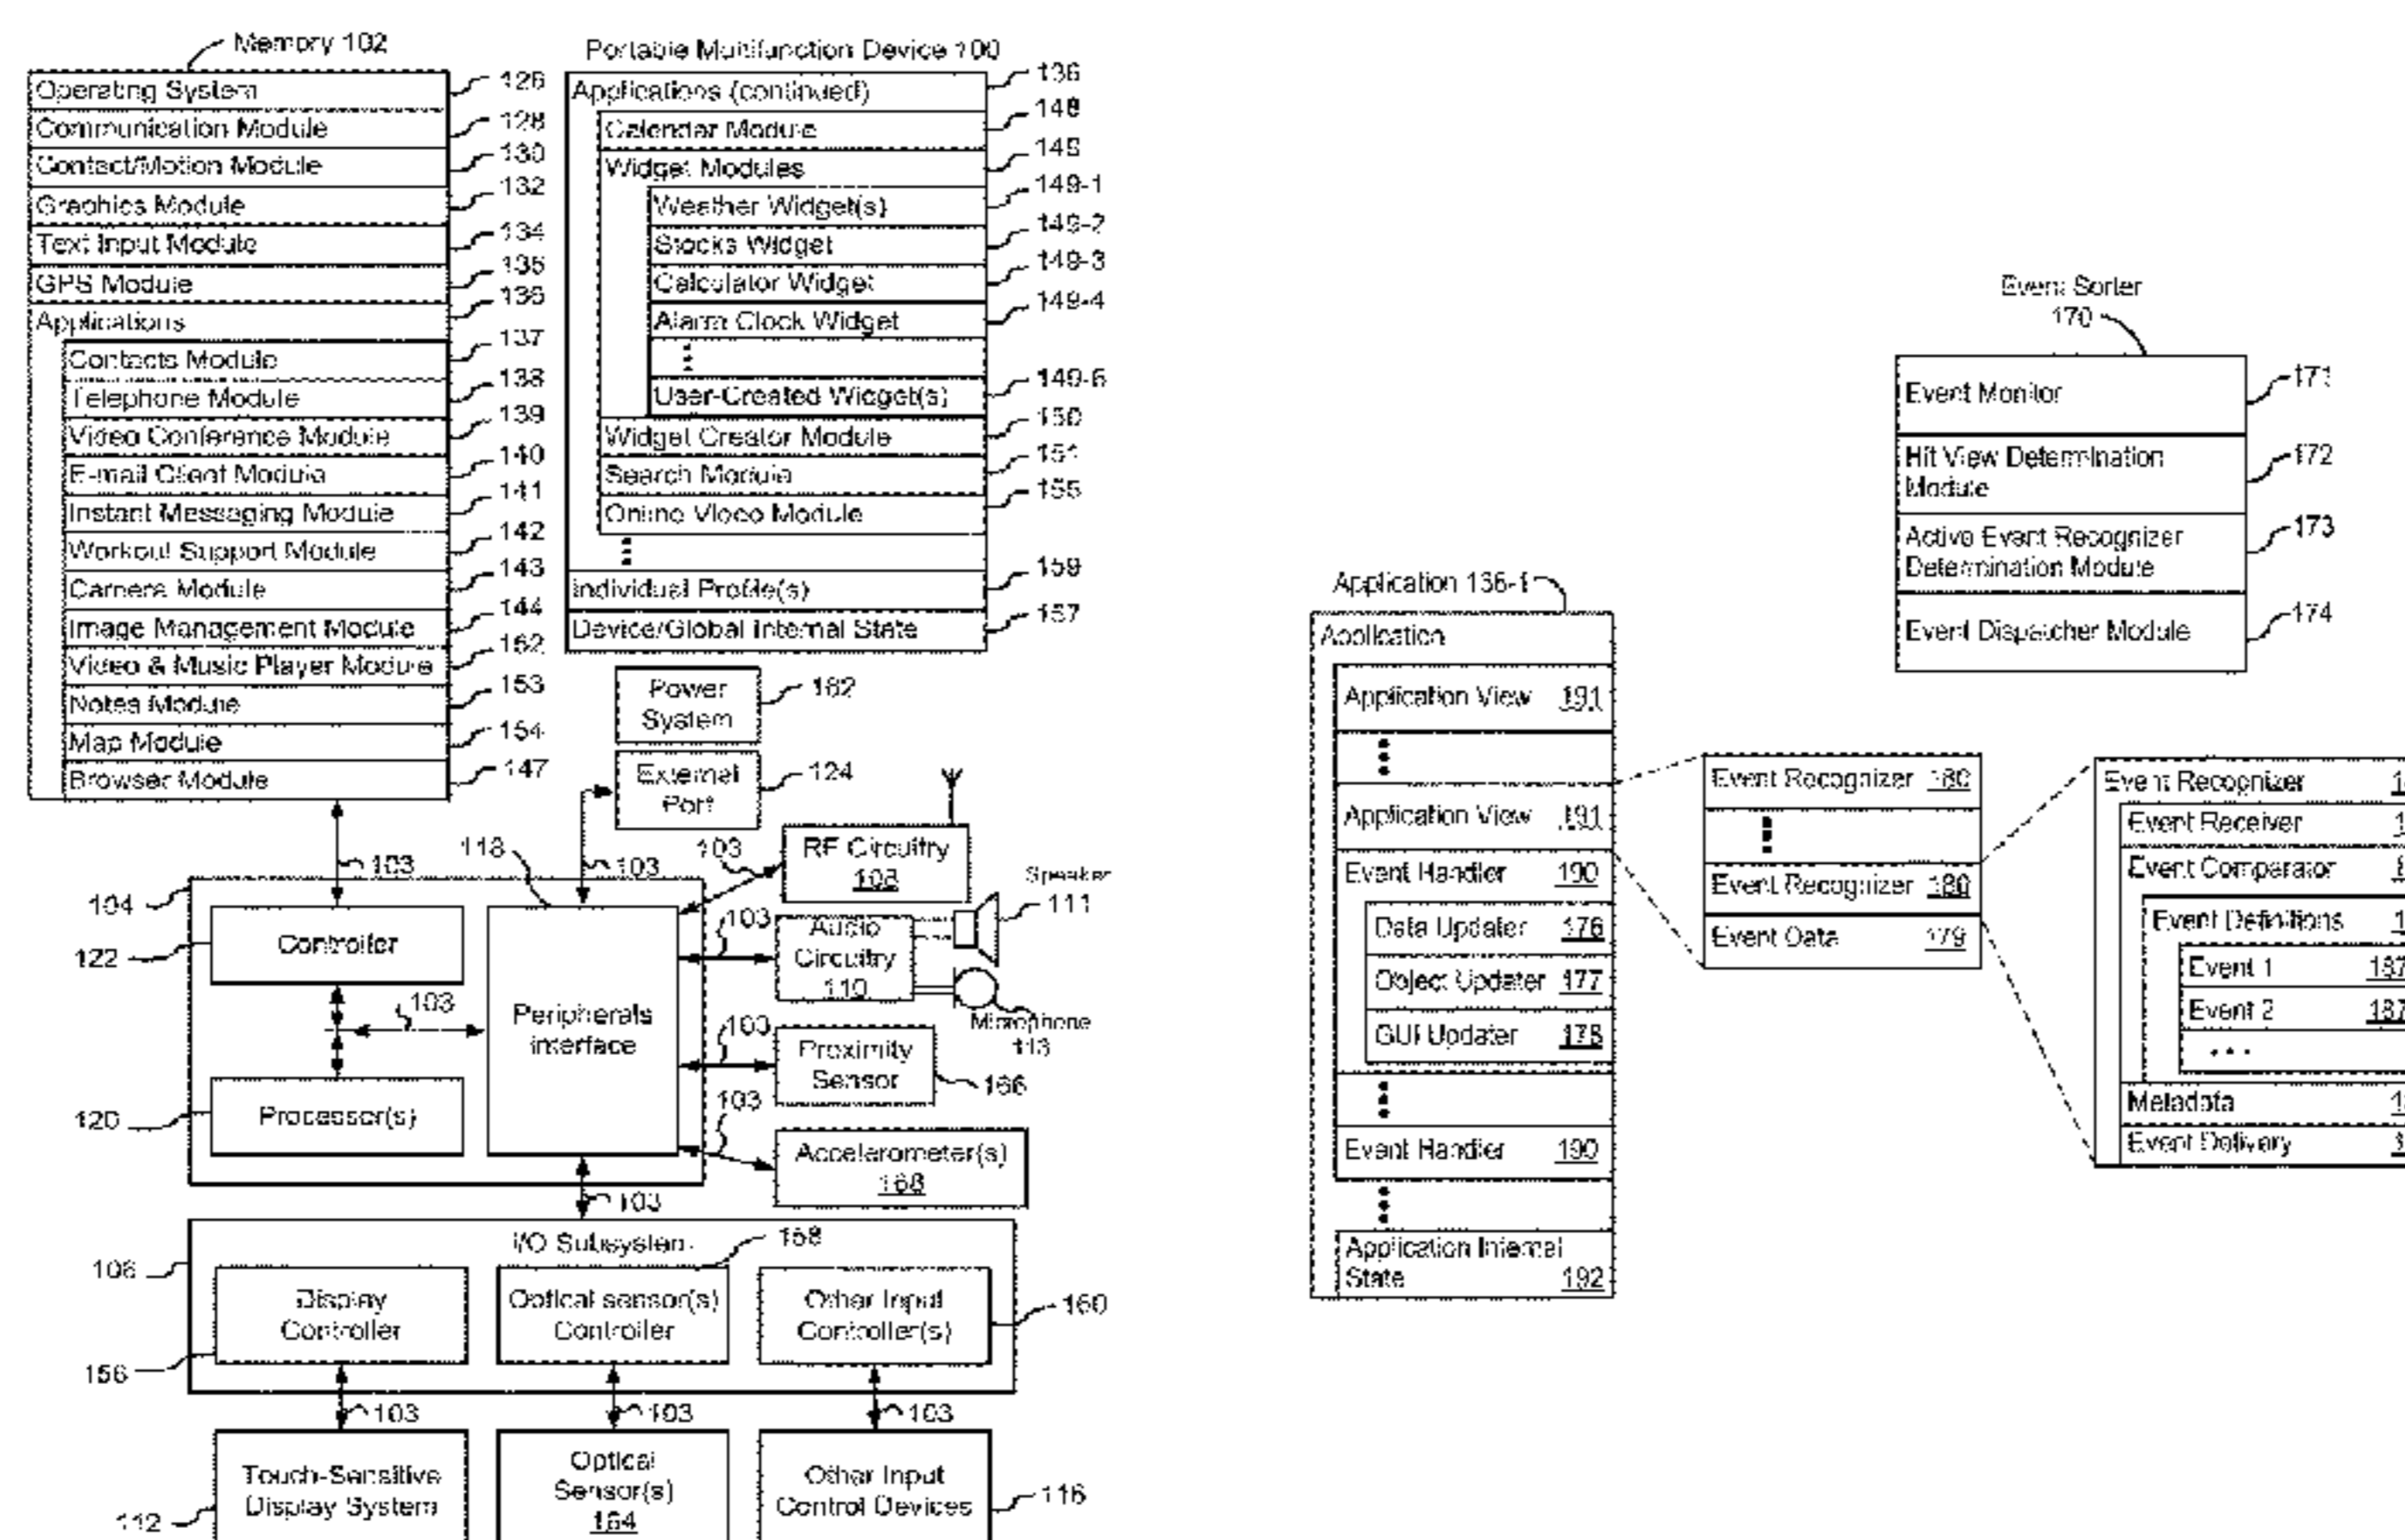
Memory 102
Portable Multifunction Device 100
Operating System 126
Communication Module 128
Contact/Motion Module 130
Graphics Module 132
Text Input Module 134
GPS Module 135
Applications 136
Contacts Module 137
Telephone Module 138
Video Conference Module 139
E-mail Client Module 140
Instant Messaging Module 141
Workout Support Module 142
Camera Module 143
Image Management Module 144
Video & Music Player Module 152
Notes Module 153
Map Module 154
Browser Module 147

Applications (continued) 136
Calendar Module 148
Widget Modules 149
Weather Widget(s) 149-1
Stocks Widget 149-2
Calculator Widget 149-3
Alarm Clock Widget 149-4
⋮
User-Created Widget(s) 149-6
Widget Creator Module 150
Search Module 151
Online Video Module 155
⋮
Individual Profile(s) 159
Device/Global Internal State 157

Power System 162
External Port 124
RF Circuitry 108
Speaker 111
Audio Circuitry 110
Microphone 113
Proximity Sensor 166
Accelerometer(s) 168
118
103
104
122
Controller
Processor(s)
120
Peripherals Interface
I/O Subsystem
158
106
Display Controller
Optical sensor(s) Controller
Other Input Controller(s)
160
156
Touch-Sensitive Display System
112
Optical Sensor(s) 164
Other Input Control Devices
116

Event Sorter 170
Event Monitor 171
Hit View Determination Module 172
Active Event Recognizer Determination Module 173
Event Dispatcher Module 174

Application 136-1
Application
Application View 191
⋮
Application View 191
Event Handler 190
Data Updater 176
Object Updater 177
GUI Updater 178
⋮
Event Handler 190
⋮
Application Internal State 192

Event Recognizer 180
⋮
Event Recognizer 180
Event Data 179

Event Recognizer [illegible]
Event Receiver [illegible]
Event Comparator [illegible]
Event Definitions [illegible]
Event 1 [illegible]
Event 2 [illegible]
...
Metadata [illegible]
Event Delivery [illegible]